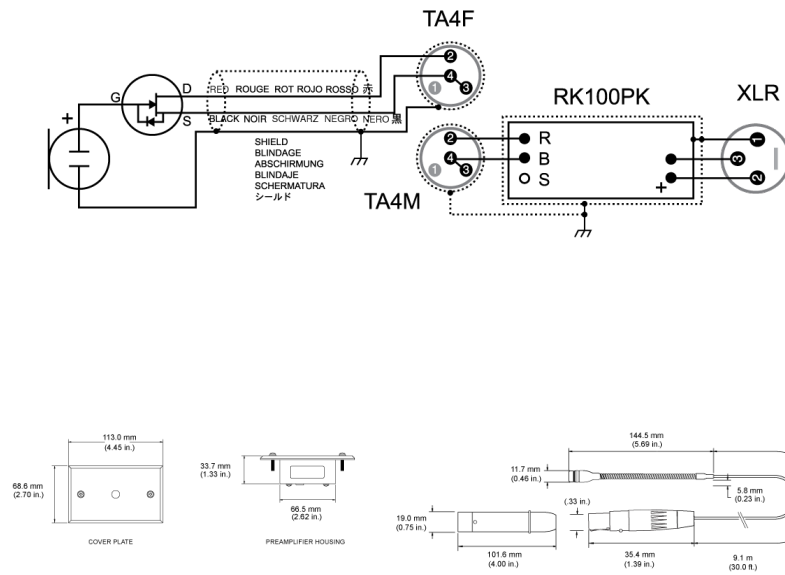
TA4F

G
D
S
+

RED ROUGE ROT ROJO ROSSO 赤
BLACK NOIR SCHWARZ NEGRO NERO 黒

SHIELD
BLINDAGE
ABSCHIRMUNG
BLINDAJE
SCHERMATURA
シールド

2
4
3
1

RK100PK

XLR

R
B
S
+

TA4M

113.0 mm
(4.45 in.)

68.6 mm
(2.70 in.)

COVER PLATE

33.7 mm
(1.33 in.)

66.5 mm
(2.62 in.)

PREAMPLIFIER HOUSING

144.5 mm
(5.69 in.)

11.7 mm
(0.46 in.)

5.8 mm
(0.23 in.)

(.33 in.)

19.0 mm
(0.75 in.)

101.6 mm
(4.00 in.)

35.4 mm
(1.39 in.)

9.1 m
(30.0 ft.)